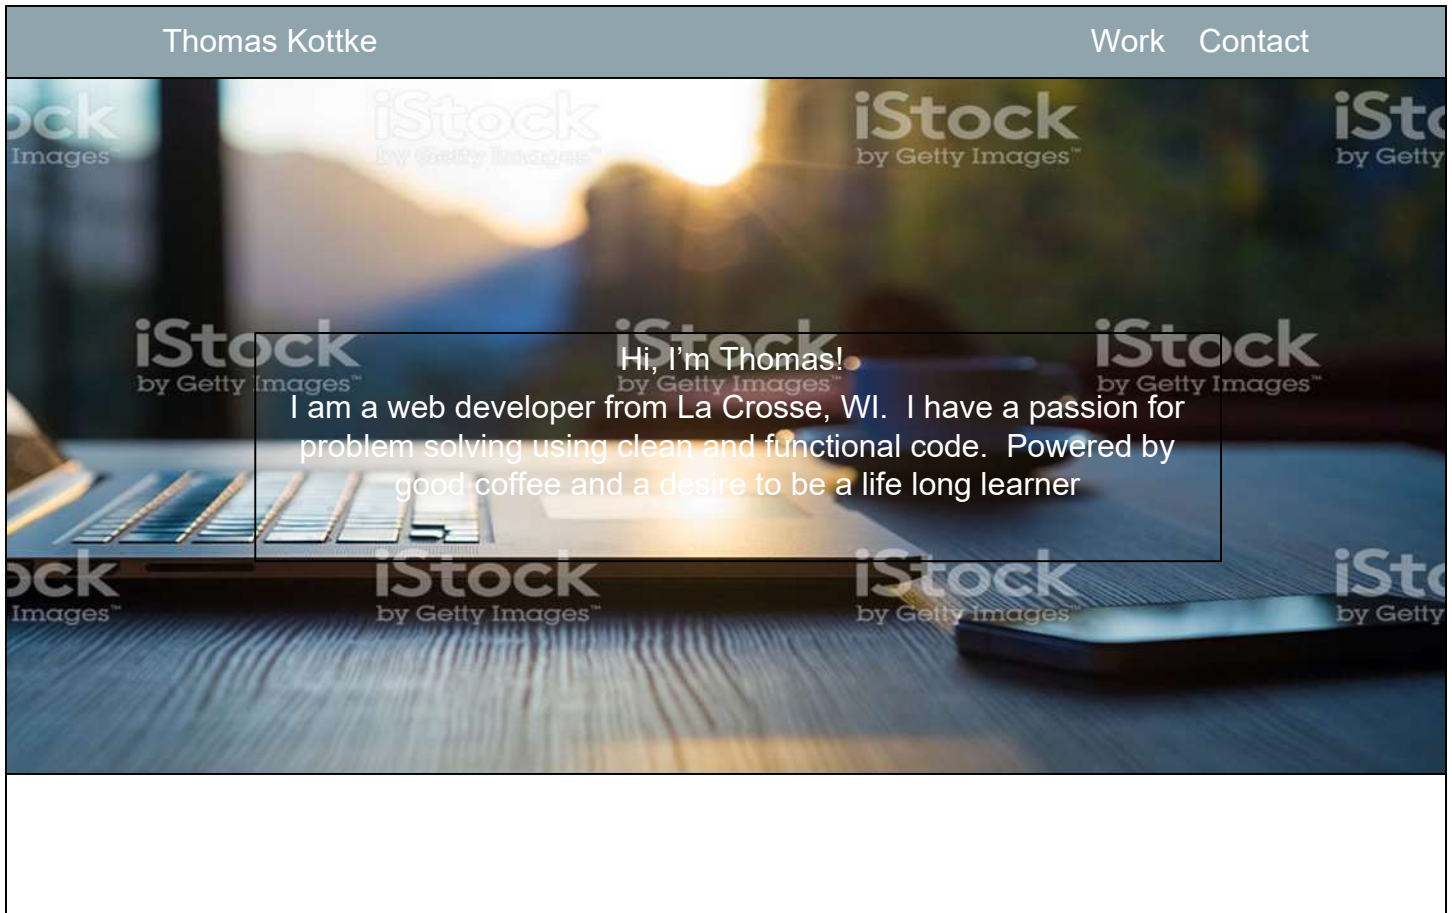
Thomas Kottke

Work Contact

iStock by Getty Images

Hi, I'm Thomas!

I am a web developer from La Crosse, WI. I have a passion for problem solving using clean and functional code. Powered by good coffee and a desire to be a life long learner